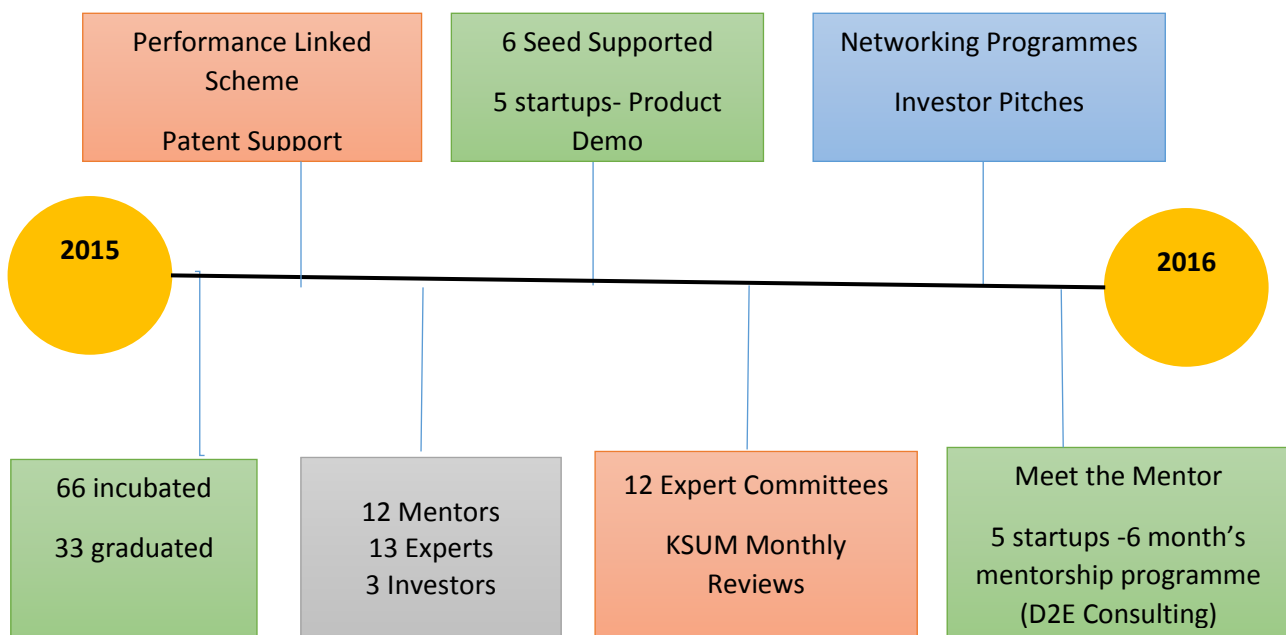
Performance Linked Scheme

Patent Support

6 Seed Supported

5 startups- Product Demo

Networking Programmes

Investor Pitches

2015

2016

66 incubated

33 graduated

12 Mentors
13 Experts
3 Investors

12 Expert Committees

KSUM Monthly Reviews

Meet the Mentor

5 startups -6 month’s mentorship programme (D2E Consulting)